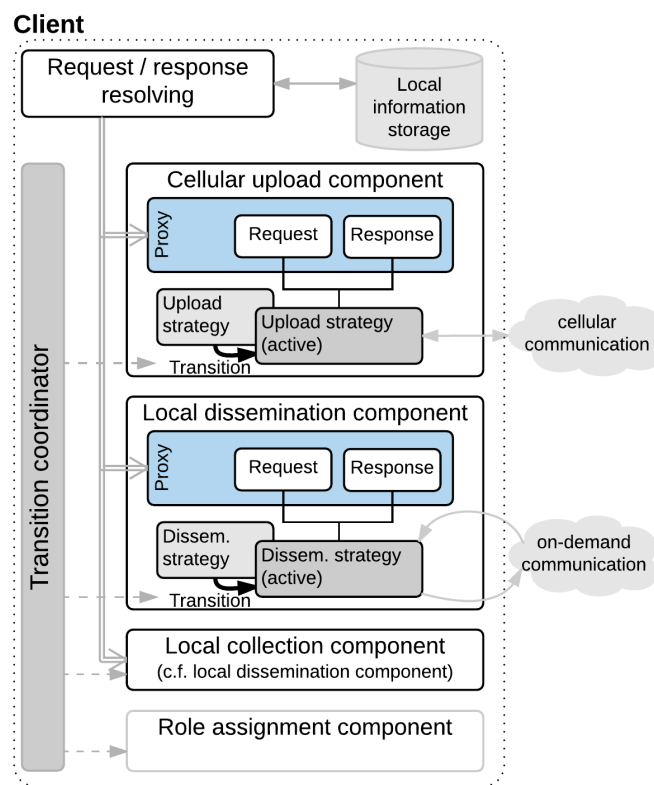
Client

Request / response resolving

Local information storage

Transition coordinator

Cellular upload component

Proxy

Request

Response

Upload strategy

Upload strategy (active)

Transition

cellular communication

Local dissemination component

Proxy

Request

Response

Dissem. strategy

Dissem. strategy (active)

Transition

on-demand communication

Local collection component (c.f. local dissemination component)

Role assignment component